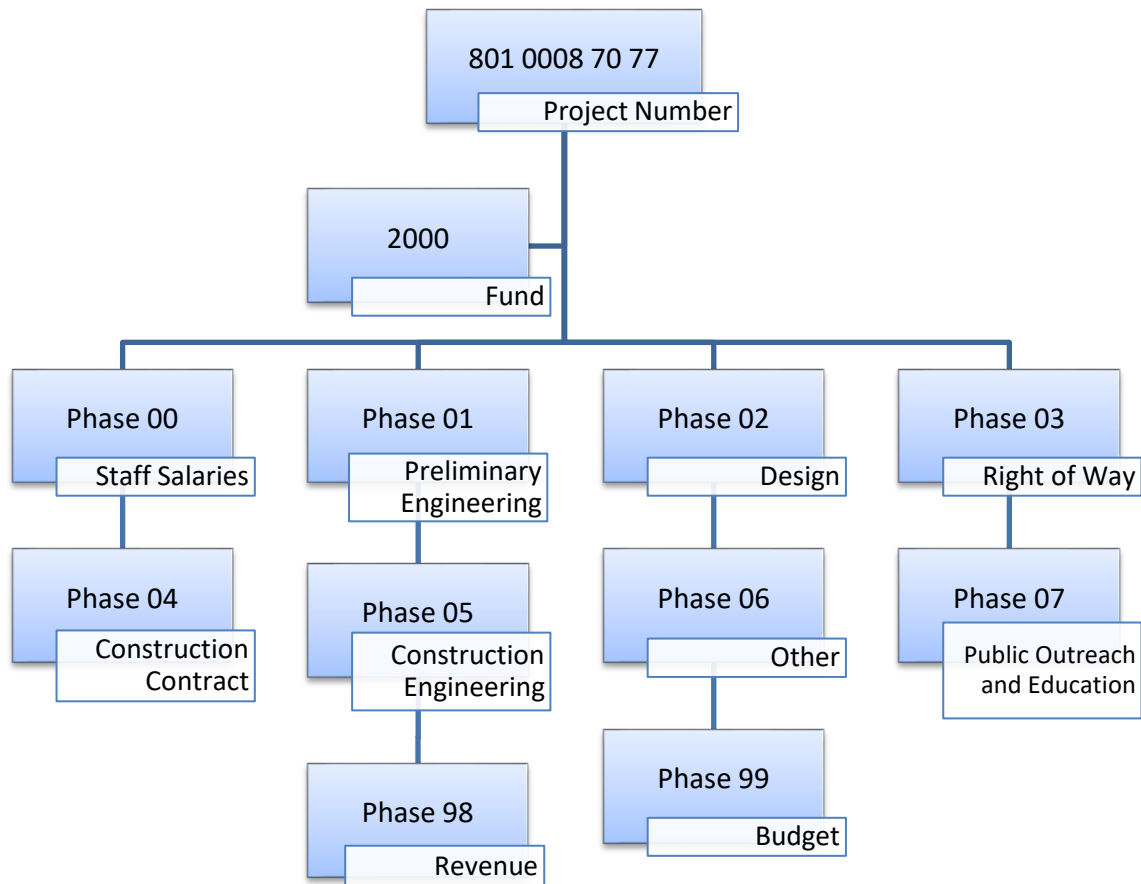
801 0008 70 77
Project Number

2000
Fund

Phase 00
Staff Salaries

Phase 04
Construction Contract

Phase 01
Preliminary Engineering

Phase 05
Construction Engineering

Phase 98
Revenue

Phase 02
Design

Phase 06
Other

Phase 99
Budget

Phase 03
Right of Way

Phase 07
Public Outreach and Education